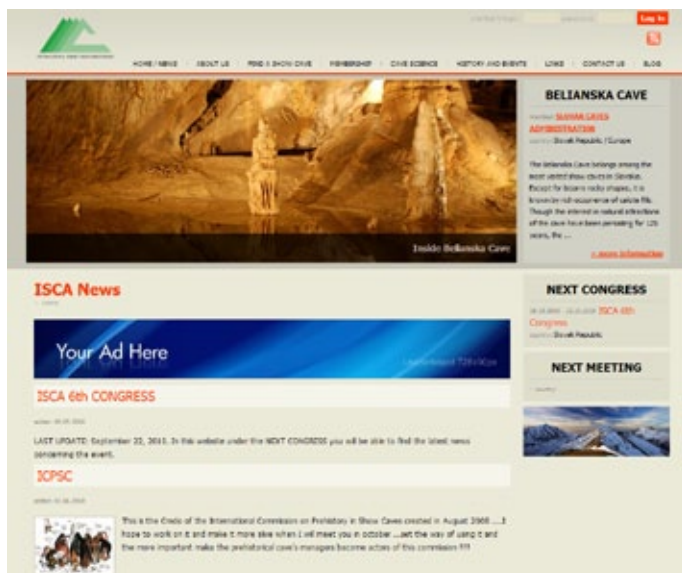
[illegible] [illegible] Log In

HOME / NEWS | ABOUT US | FIND A SHOW CAVE | MEMBERSHIP | CAVE SCIENCE | HISTORY AND EVENTS | LINKS | CONTACT US | BLOG

BELIANSKA CAVE

member: SLOVAK CAVES ADMINISTRATION

country: Slovak Republic / Europe

The Belianska Cave belongs among the most visited show caves in Slovakia. Except for bizarre rocky shapes, it is known by rich occurrence of calcite fills. Though the interest in natural attractions of the cave have been persisting for 125 years, the ...

Inside Belianska Cave

» more information

ISCA News

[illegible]

Your Ad Here

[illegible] 728x90px

ISCA 6th CONGRESS

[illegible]

LAST UPDATE: September 22, 2010. In this website under the NEXT CONGRESS you will be able to find the latest news concerning the event.

ICPSC

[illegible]

This is the Credo of the International Commission on Prehistory in Show Caves created in August 2008 ....I hope to work on it and make it more alive when I will meet you in october ...set the way of using it and the more important make the prehistorical cave's managers become actors of this commission !!!

NEXT CONGRESS

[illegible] ISCA 6th Congress

country: Slovak Republic

NEXT MEETING

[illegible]